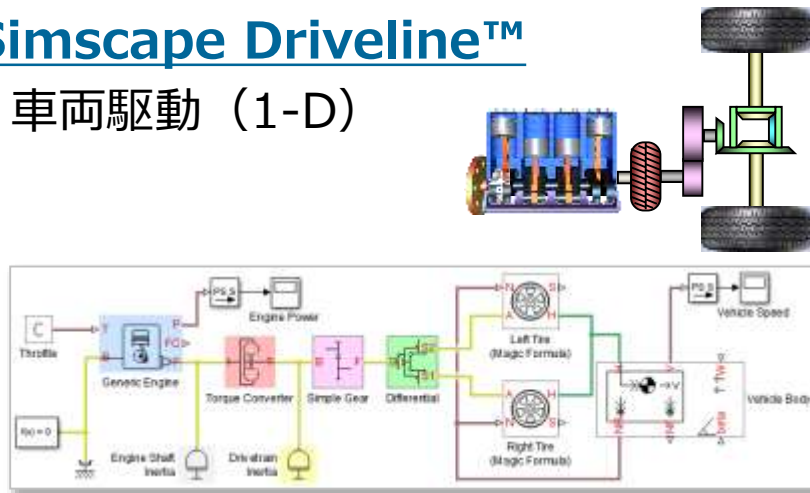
Simscape Driveline™

車両駆動（1-D）

C
Throttle

PS S
Engine Power

Generic Engine

Torque Converter

Simple Gear

Differential

Left Tire (Magic Formula)

Right Tire (Magic Formula)

PS S
Vehicle Speed

Vehicle Body

f(x) = 0

Engine Shaft Inertia

Drivetrain Inertia